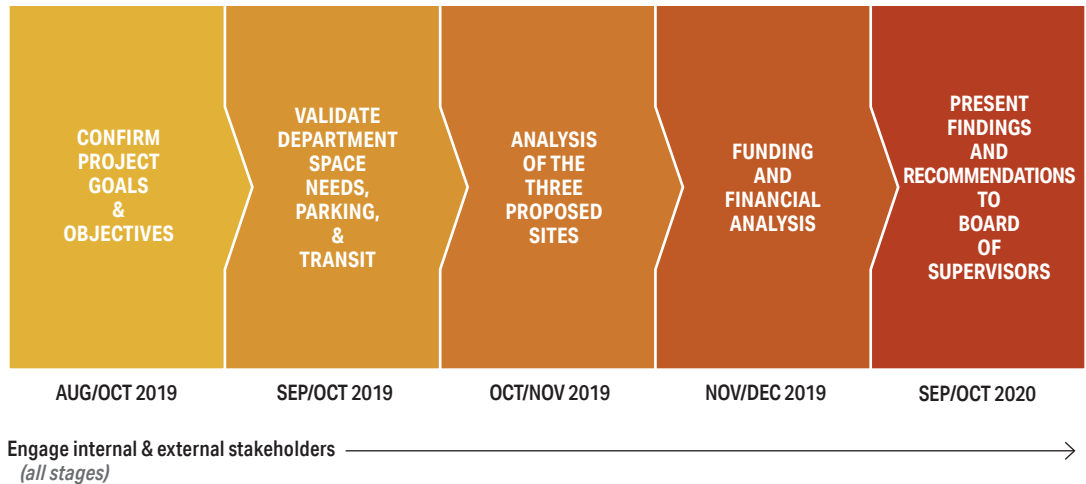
CONFIRM PROJECT GOALS & OBJECTIVES

AUG/OCT 2019

VALIDATE DEPARTMENT SPACE NEEDS, PARKING, & TRANSIT

SEP/OCT 2019

ANALYSIS OF THE THREE PROPOSED SITES

OCT/NOV 2019

FUNDING AND FINANCIAL ANALYSIS

NOV/DEC 2019

PRESENT FINDINGS AND RECOMMENDATIONS TO BOARD OF SUPERVISORS

SEP/OCT 2020

Engage internal & external stakeholders
(all stages)